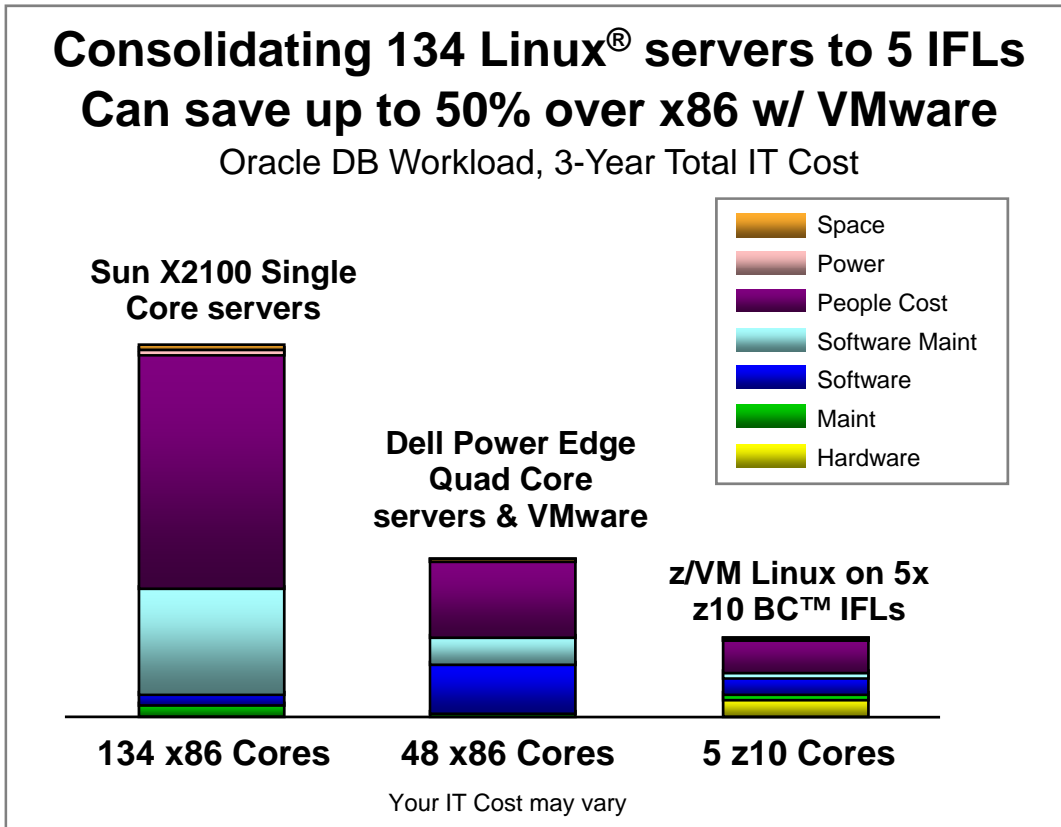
Consolidating 134 Linux® servers to 5 IFLs
Can save up to 50% over x86 w/ VMware

Oracle DB Workload, 3-Year Total IT Cost

Space
Power
People Cost
Software Maint
Software
Maint
Hardware

Sun X2100 Single Core servers

Dell Power Edge Quad Core servers & VMware

z/VM Linux on 5x z10 BC™ IFLs

134 x86 Cores

48 x86 Cores

5 z10 Cores

Your IT Cost may vary